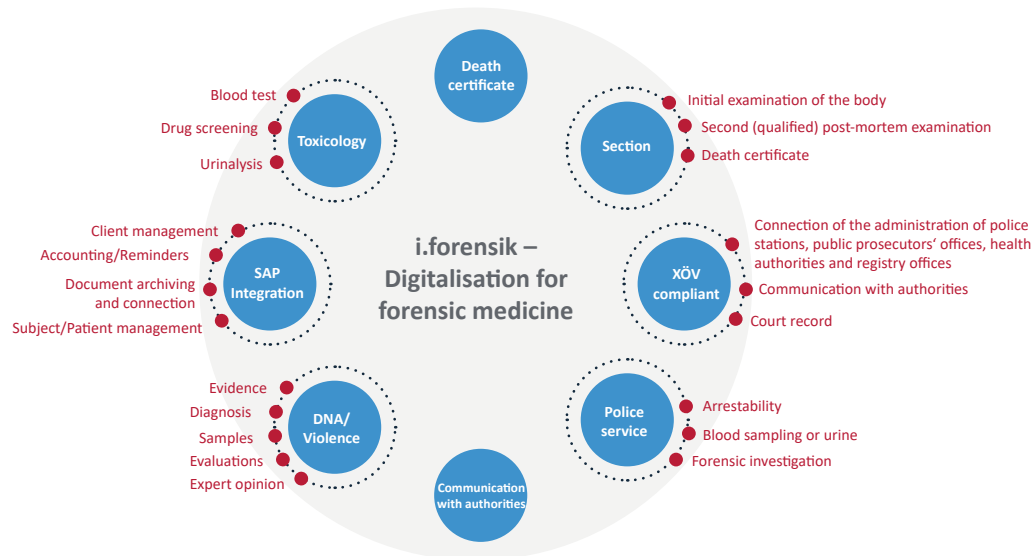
i.forensik – Digitalisation for forensic medicine

Death certificate

Toxicology
Blood test
Drug screening
Urinalysis

Section
Initial examination of the body
Second (qualified) post-mortem examination
Death certificate

SAP Integration
Client management
Accounting/Reminders
Document archiving and connection
Subject/Patient management

XÖV compliant
Connection of the administration of police stations, public prosecutors' offices, health authorities and registry offices
Communication with authorities
Court record

DNA/ Violence
Evidence
Diagnosis
Samples
Evaluations
Expert opinion

Police service
Arrestability
Blood sampling or urine
Forensic investigation

Communication with authorities